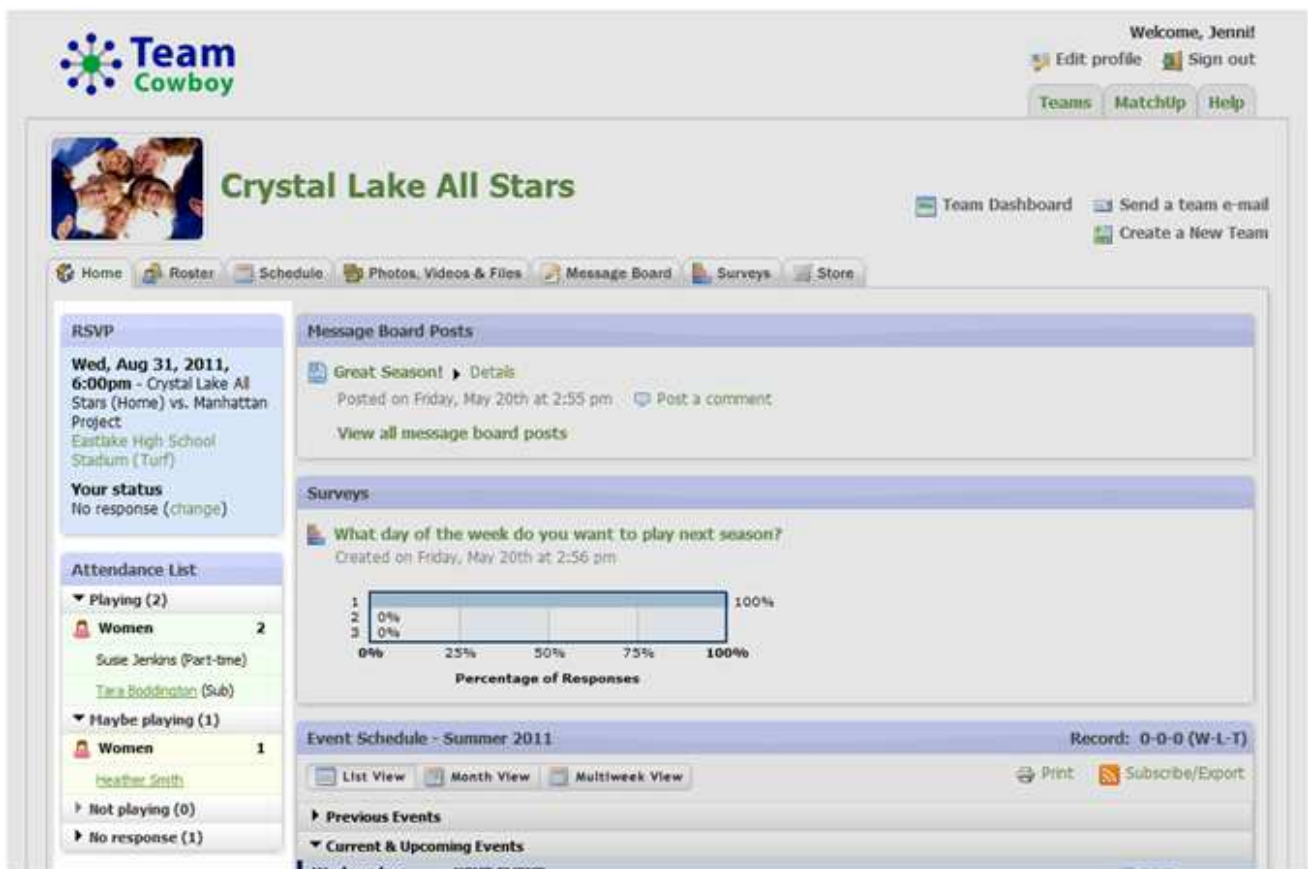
Team Cowboy

Welcome, Jenni!
Edit profile Sign out

Teams MatchUp Help

Crystal Lake All Stars

Team Dashboard Send a team e-mail
Create a New Team

Home Roster Schedule Photos, Videos & Files Message Board Surveys Store

RSVP

Wed, Aug 31, 2011, 6:00pm - Crystal Lake All Stars (Home) vs. Manhattan Project
Eastlake High School Stadium (Turf)

Your status
No response (change)

Attendance List

▼ Playing (2)

Women 2

Susie Jenkins (Part-time)

Tara Boddington (Sub)

▼ Maybe playing (1)

Women 1

Heather Smith

▶ Not playing (0)

▶ No response (1)

Message Board Posts

Great Season! ▶ Details
Posted on Friday, May 20th at 2:55 pm Post a comment

View all message board posts

Surveys

What day of the week do you want to play next season?
Created on Friday, May 20th at 2:56 pm

1 100%
2 0%
3 0%
0% 25% 50% 75% 100%
Percentage of Responses

Event Schedule - Summer 2011 Record: 0-0-0 (W-L-T)

List View Month View Multiweek View Print Subscribe/Export

▶ Previous Events

▼ Current & Upcoming Events